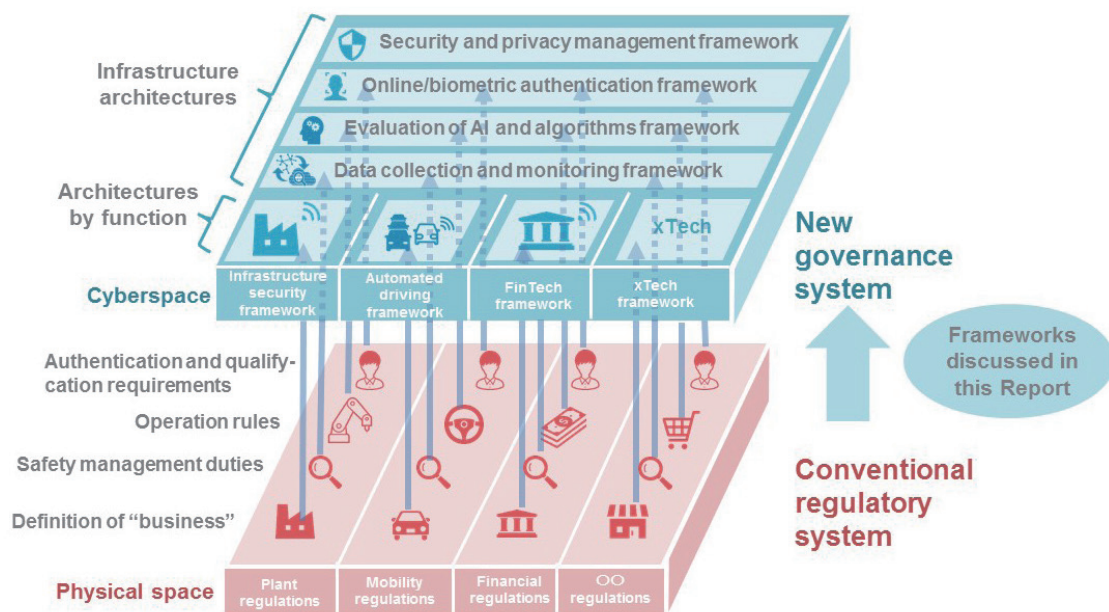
Infrastructure architectures

Security and privacy management framework

Online/biometric authentication framework

Evaluation of AI and algorithms framework

Data collection and monitoring framework

Architectures by function

xTech

Cyberspace

Infrastructure security framework

Automated driving framework

FinTech framework

xTech framework

New governance system

Frameworks discussed in this Report

Authentication and qualification requirements

Operation rules

Safety management duties

Definition of "business"

Conventional regulatory system

Physical space

Plant regulations

Mobility regulations

Financial regulations

○○ regulations